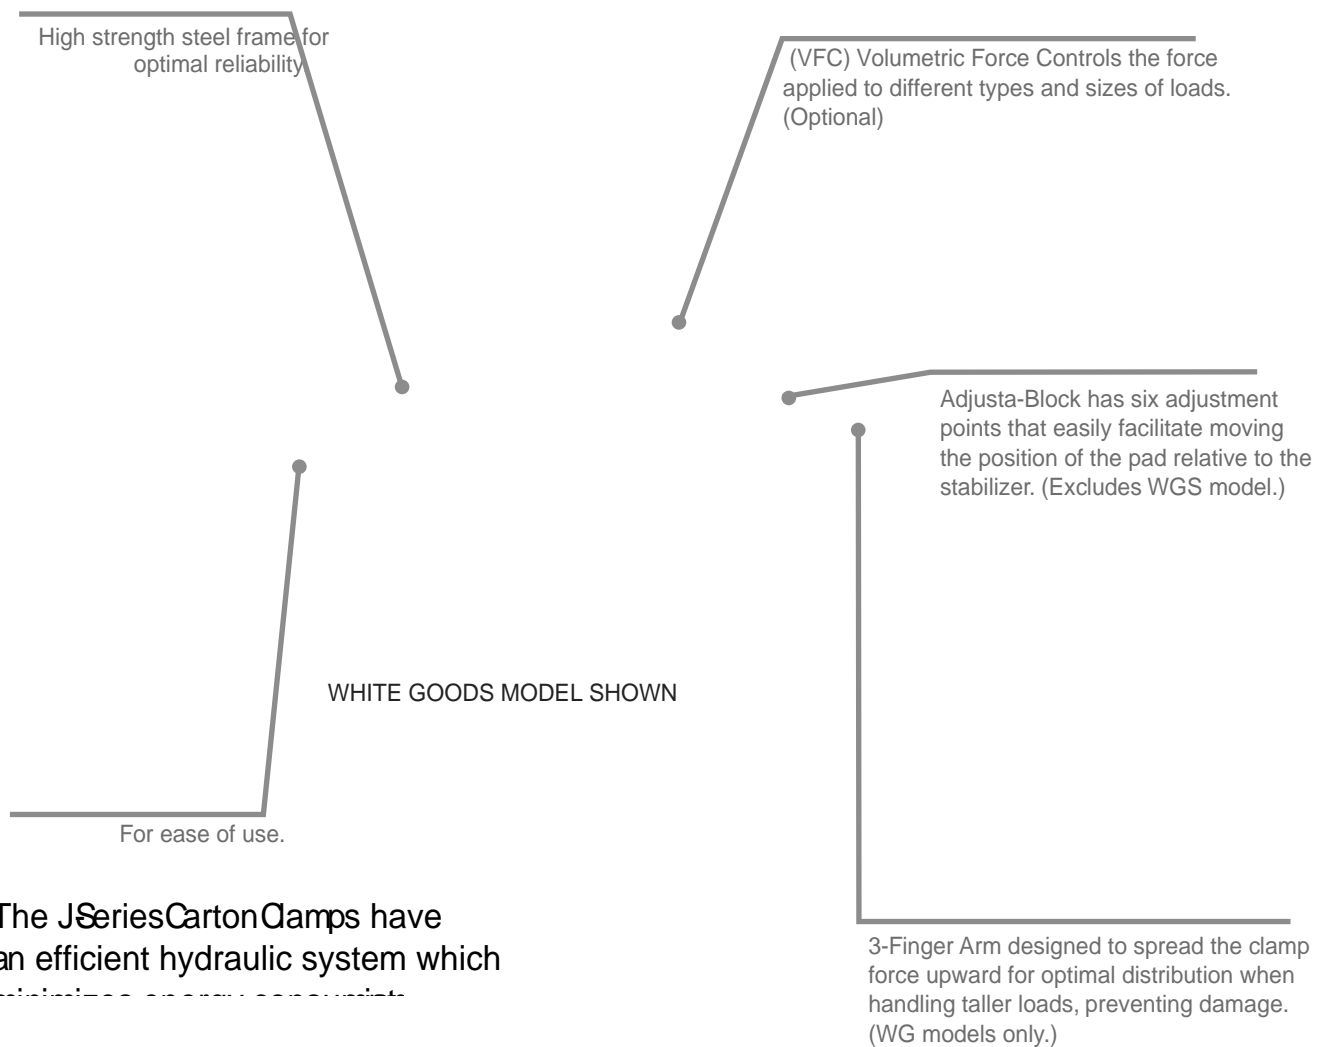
High strength steel frame for optimal reliability

(VFC) Volumetric Force Controls the force applied to different types and sizes of loads. (Optional)

Adjusta-Block has six adjustment points that easily facilitate moving the position of the pad relative to the stabilizer. (Excludes WGS model.)

WHITE GOODS MODEL SHOWN

For ease of use.

The J-Series Carton Clamps have an efficient hydraulic system which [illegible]

3-Finger Arm designed to spread the clamp force upward for optimal distribution when handling taller loads, preventing damage. (WG models only.)